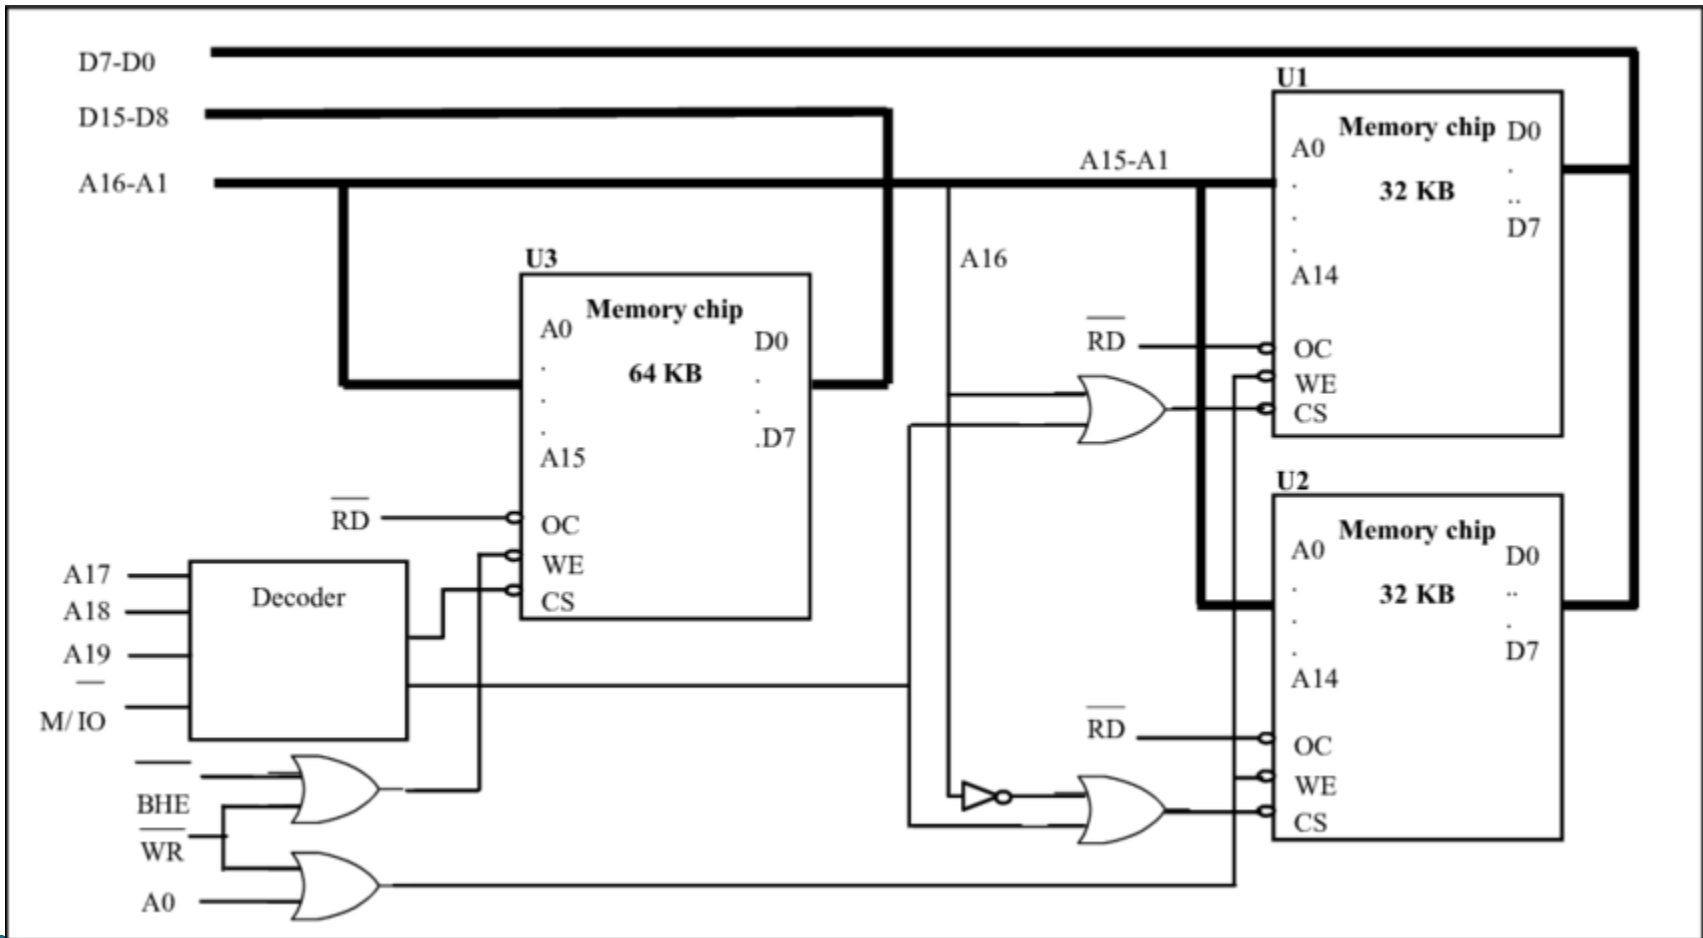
D7-D0
D15-D8
A16-A1
A15-A1
A16

U1
Memory chip
A0
.
.
.
A14
32 KB
D0
.
..
D7
$\overline{RD}$
OC
WE
CS

U3
Memory chip
A0
.
.
.
A15
64 KB
D0
.
.
.D7
$\overline{RD}$
OC
WE
CS

U2
Memory chip
A0
.
.
.
A14
32 KB
D0
..
.
D7
$\overline{RD}$
OC
WE
CS

Decoder
A17
A18
A19
$M/\overline{IO}$
$\overline{BHE}$
$\overline{WR}$
A0